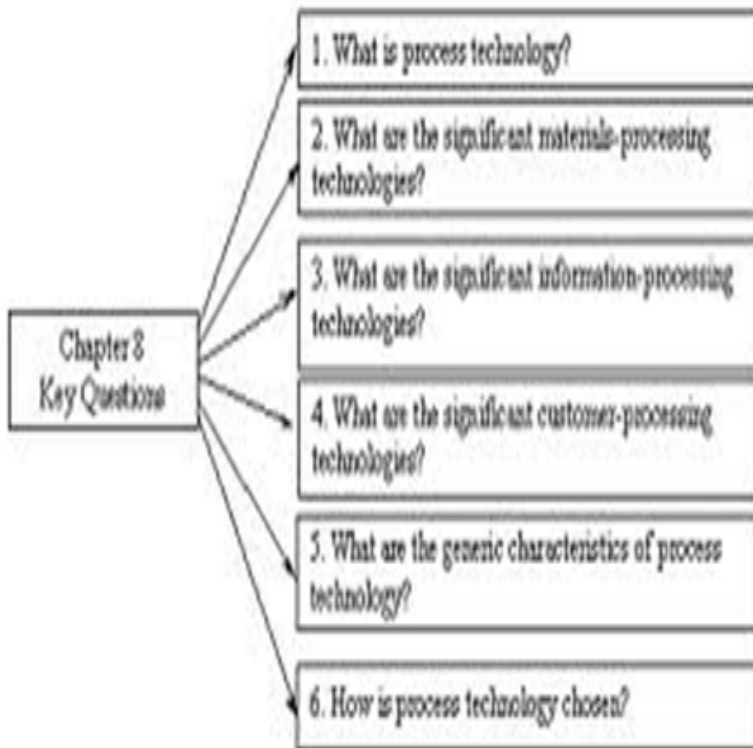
Chapter 8
Key Questions

1. What is process technology?

2. What are the significant materials-processing technologies?

3. What are the significant information-processing technologies?

4. What are the significant customer-processing technologies?

5. What are the generic characteristics of process technology?

6. How is process technology chosen?